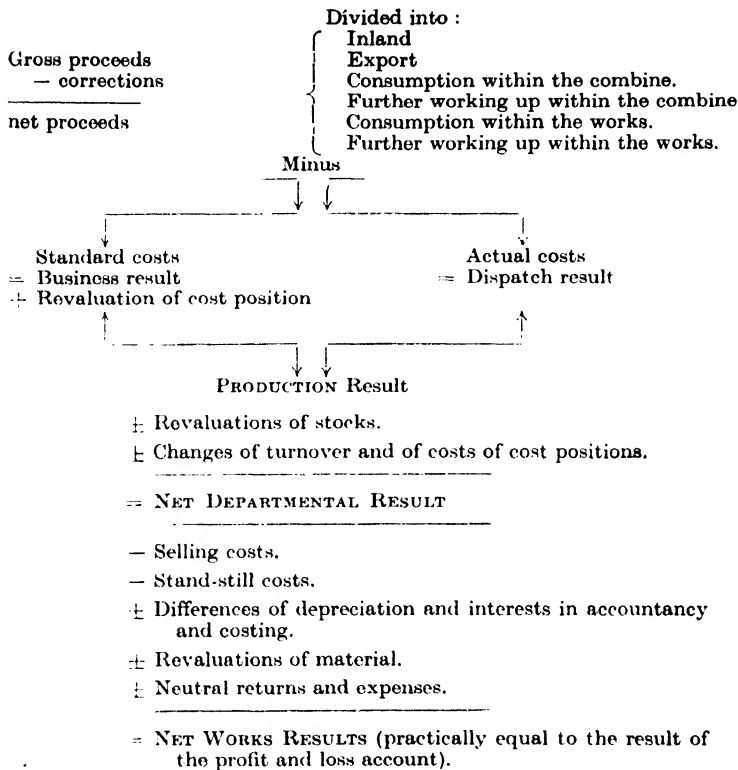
Gross proceeds
— corrections

net proceeds

Divided into :
Inland
Export
Consumption within the combine.
Further working up within the combine
Consumption within the works.
Further working up within the works.

Minus

Standard costs
= Business result
$\pm$ Revaluation of cost position

Actual costs
= Dispatch result

PRODUCTION Result

$\pm$ Revaluations of stocks.

$\pm$ Changes of turnover and of costs of cost positions.

= NET DEPARTMENTAL RESULT

— Selling costs.

— Stand-still costs.

$\pm$ Differences of depreciation and interests in accountancy and costing.

$\pm$ Revaluations of material.

$\pm$ Neutral returns and expenses.

= NET WORKS RESULTS (practically equal to the result of the profit and loss account).